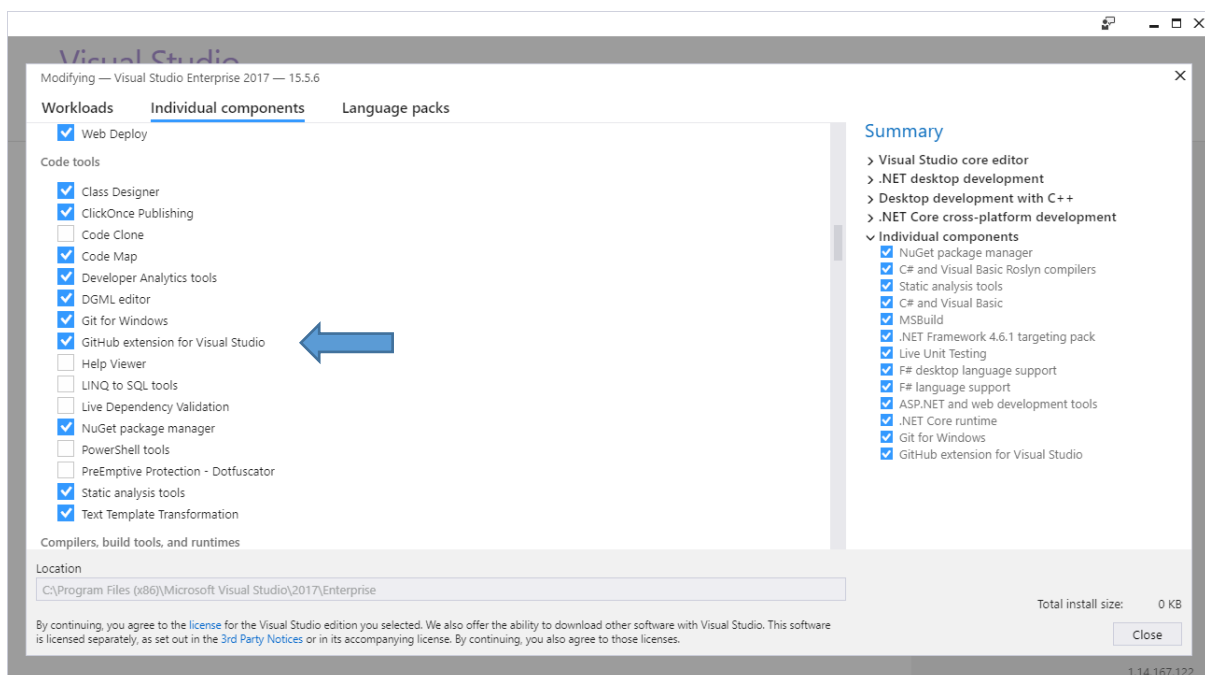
Visual Studio

Modifying — Visual Studio Enterprise 2017 — 15.5.6

Workloads Individual components Language packs

Web Deploy

Code tools

Class Designer
ClickOnce Publishing
Code Clone
Code Map
Developer Analytics tools
DGML editor
Git for Windows
GitHub extension for Visual Studio
Help Viewer
LINQ to SQL tools
Live Dependency Validation
NuGet package manager
PowerShell tools
PreEmptive Protection - Dotfuscator
Static analysis tools
Text Template Transformation

Compilers, build tools, and runtimes

Summary

Visual Studio core editor
.NET desktop development
Desktop development with C++
.NET Core cross-platform development
Individual components
NuGet package manager
C# and Visual Basic Roslyn compilers
Static analysis tools
C# and Visual Basic
MSBuild
.NET Framework 4.6.1 targeting pack
Live Unit Testing
F# desktop language support
F# language support
ASP.NET and web development tools
.NET Core runtime
Git for Windows
GitHub extension for Visual Studio

Location
C:\Program Files (x86)\Microsoft Visual Studio\2017\Enterprise

By continuing, you agree to the license for the Visual Studio edition you selected. We also offer the ability to download other software with Visual Studio. This software is licensed separately, as set out in the 3rd Party Notices or in its accompanying license. By continuing, you also agree to those licenses.

Total install size: 0 KB

Close

1.14.167.122